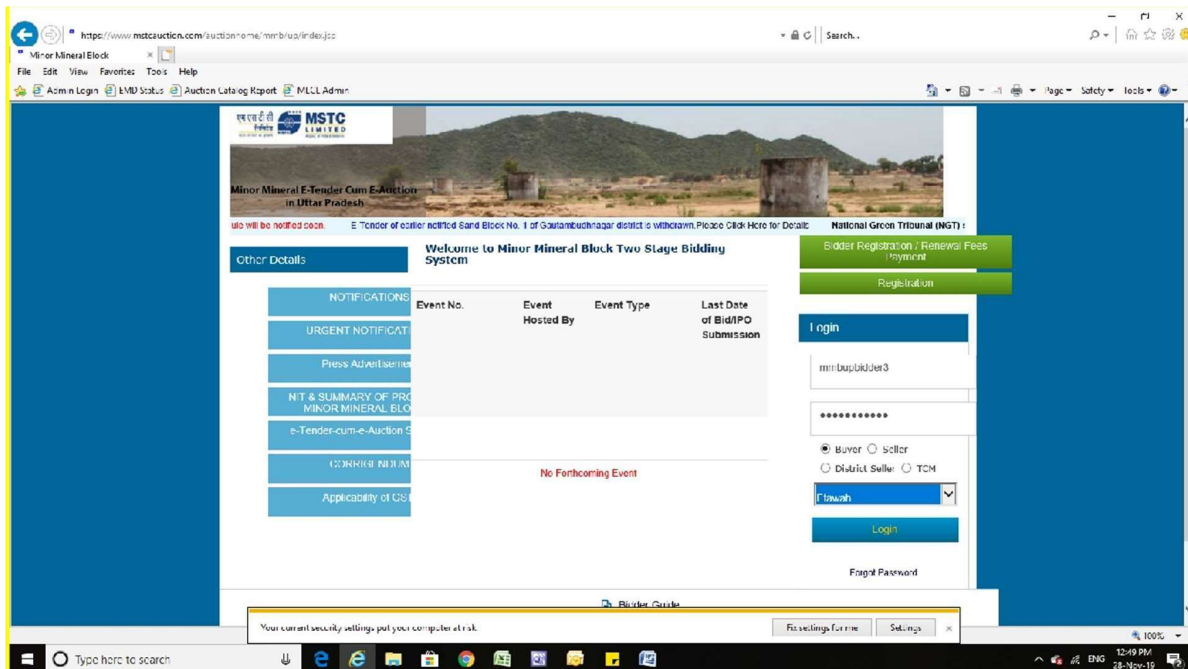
https://www.mstcauction.com/auctionhome/mmb/up/index.jsp

Search..

Minor Mineral Block

File Edit View Favorites Tools Help

Admin Login EMD Status Auction Catalog Report MSTC Admin

Page Safety Tools

एम एस टी सी लिमिटेड MSTC LIMITED

Minor Mineral E-Tender Cum E-Auction in Uttar Pradesh

ule will be notified soon. E Tender of earlier notified Sand Block No. 1 of Gautambudhnagar district is withdrawn.Please Click Here for Details National Green Tribunal (NGT) :

Other Details

Welcome to Minor Mineral Block Two Stage Bidding System

Bidder Registration / Renewal Fees Payment

Registration

NOTIFICATIONS

URGENT NOTIFICATI

Press Advertiseme

NIT & SUMMARY OF PRO MINOR MINERAL BLO

e-Tender-cum-e-Auction S

CORRIGENDUM

Applicability of GST

| Event No. | Event Hosted By | Event Type | Last Date of Bid/IPO Submission |
|---|---|---|---|

No Forthcoming Event

Login

mmbupbidder3

●●●●●●●●●●●

Buyer Seller

District Seller TCM

Etawah

Login

Forgot Password

Bidder Guide

Your current security settings put your computer at risk.

Fix settings for me

Settings

100%

Type here to search

ENG

12:49 PM 28-Nov-19